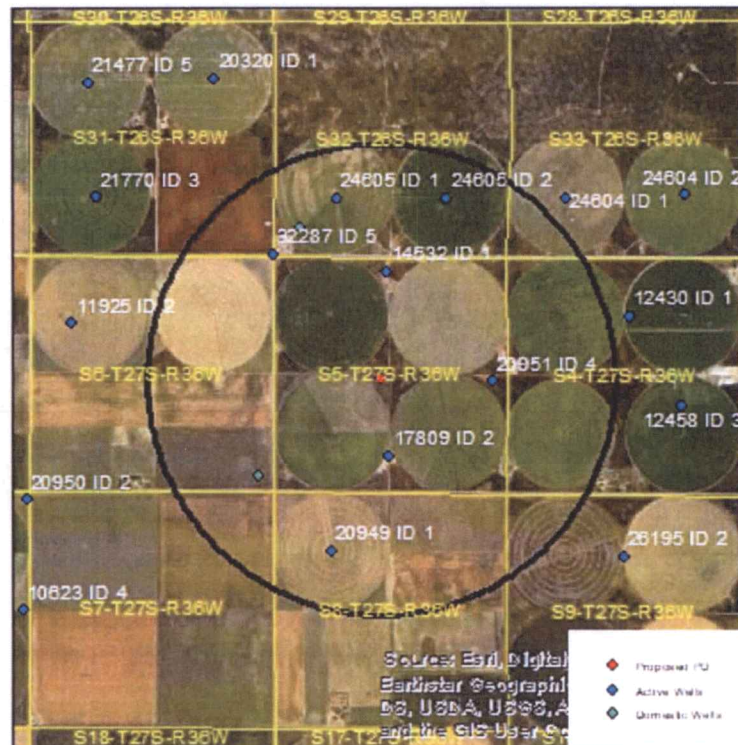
S30-T26S-R36W
S29-T26S-R36W
S28-T26S-R36W
21477 ID 5
20320 ID 1
S31-T26S-R36W
S32-T26S-R36W
S33-T26S-R36W
21770 ID 3
24605 ID 1
24605 ID 2
24604 ID 1
24604 ID 2
32287 ID 5
14532 ID 1
11925 ID 2
12430 ID 1
S6-T27S-R36W
S5-T27S-R36W
20951 ID 4
S4-T27S-R36W
12458 ID 3
17809 ID 2
20950 ID 2
20949 ID 1
26195 ID 2
10623 ID 4
S7-T27S-R36W
S8-T27S-R36W
S9-T27S-R36W
Source: Esri, Digital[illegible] Earthstar Geographi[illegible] DS, USDA, USGS, A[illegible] and the GIS User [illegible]
Proposed PO
Active Wells
Domestic Wells
S18-T27S-R36W
S17-T27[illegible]